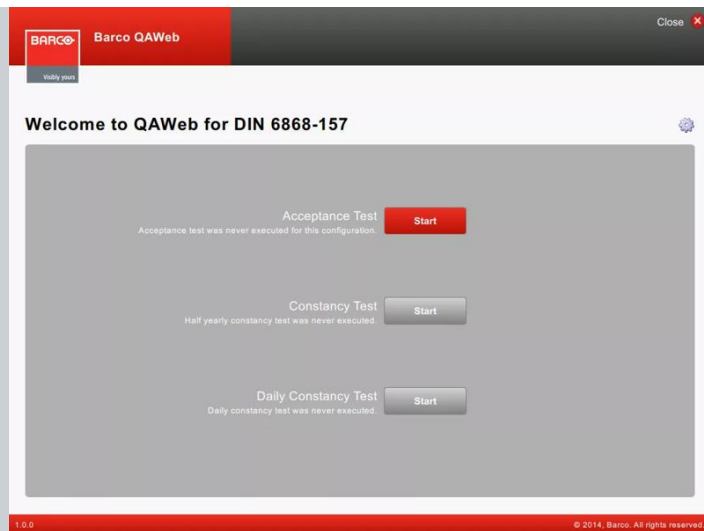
BARCO
Visibly yours
Barco QAWeb

Close

Welcome to QAWeb for DIN 6868-157

Acceptance Test
Acceptance test was never executed for this configuration.
Start

Constancy Test
Half yearly constancy test was never executed.
Start

Daily Constancy Test
Daily constancy test was never executed.
Start

1.0.0
© 2014, Barco. All rights reserved.